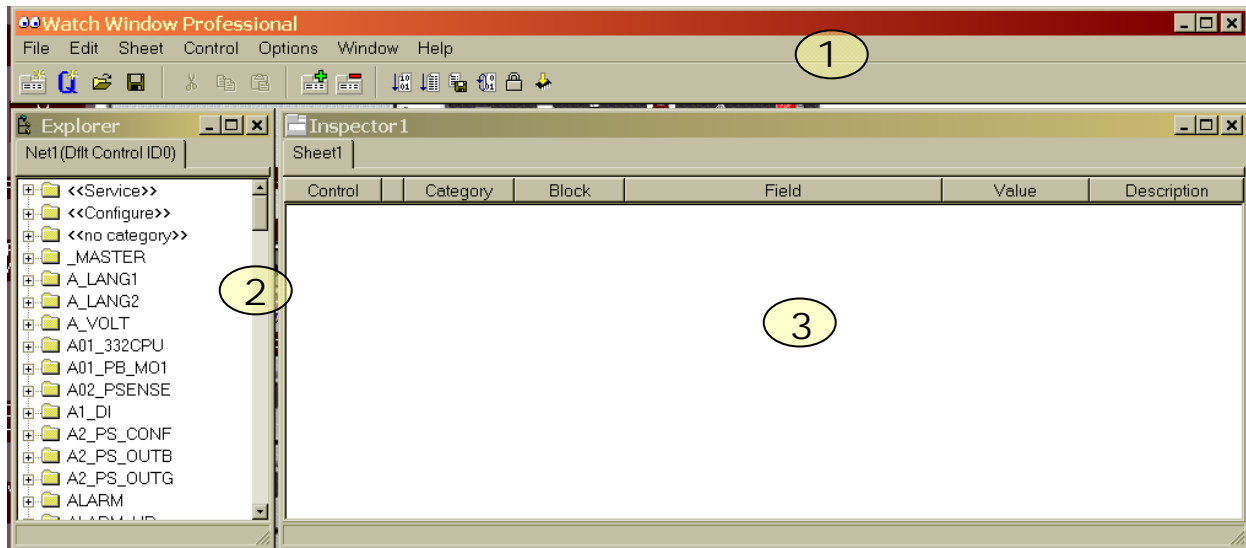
Watch Window Professional

File Edit Sheet Control Options Window Help

1

Explorer

Net1 (Dflt Control ID0)

<<Service>>
<<Configure>>
<<no category>>
_MASTER
A_LANG1
A_LANG2
A_VOLT
A01_332CPU
A01_PB_MO1
A02_PSENSE
A1_DI
A2_PS_CONF
A2_PS_OUTB
A2_PS_OUTG
ALARM
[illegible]

2

Inspector1

Sheet1

| Control | Category | Block | Field | Value | Description |
|---|---|---|---|---|---|

3